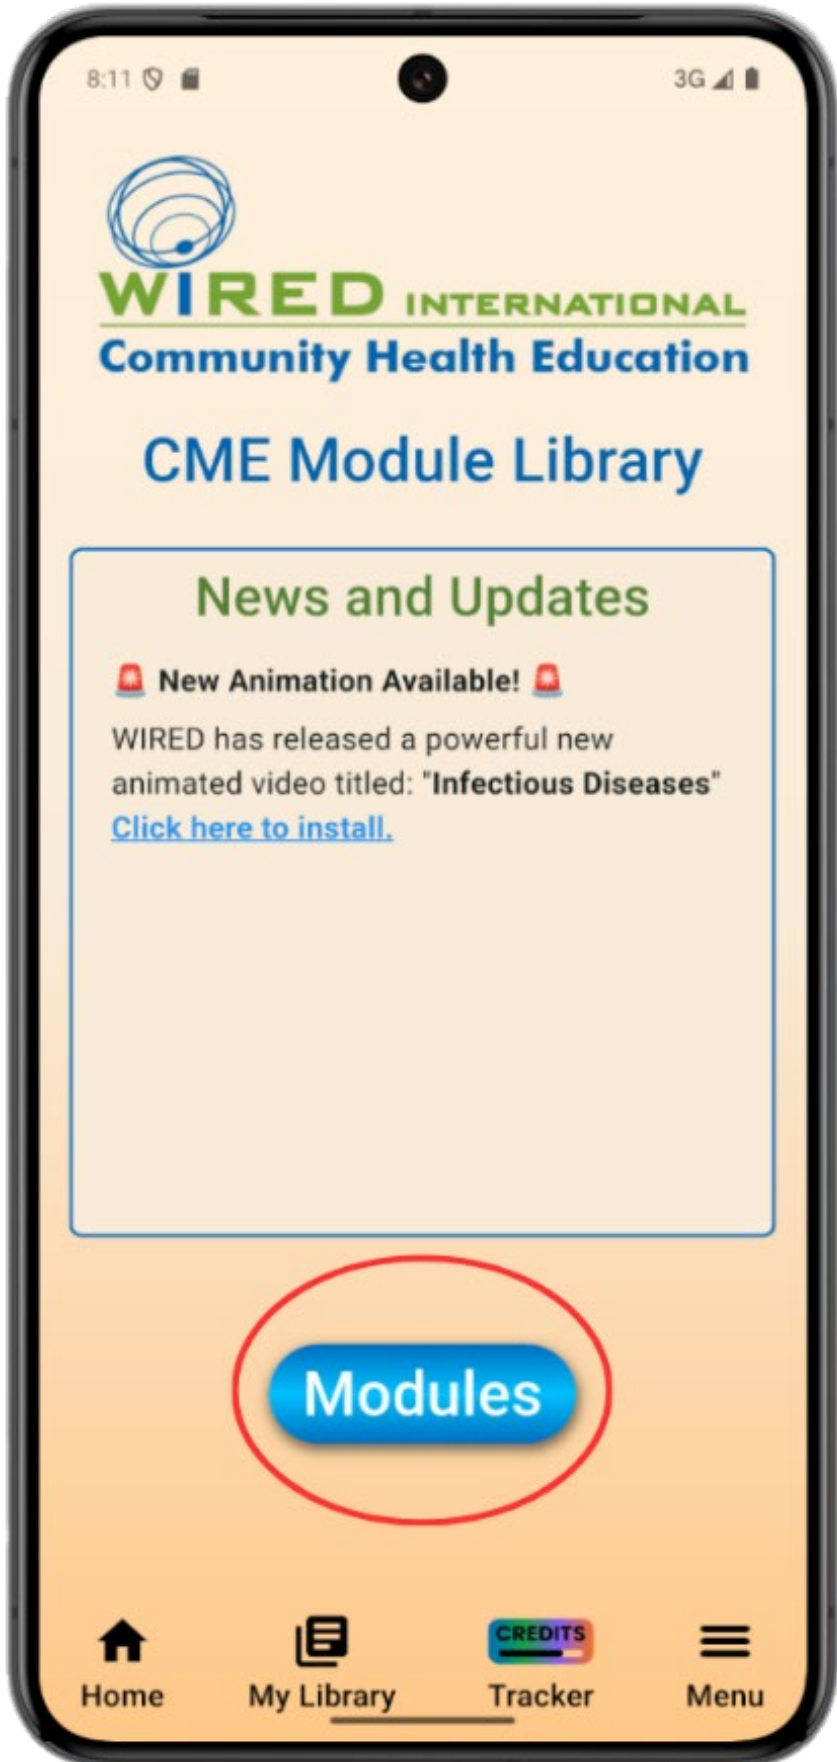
8:11

3G

WIRED INTERNATIONAL
Community Health Education

CME Module Library

News and Updates

🚨 New Animation Available! 🚨

WIRED has released a powerful new animated video titled: "Infectious Diseases"
Click here to install.

Modules

Home My Library CREDITS Tracker Menu